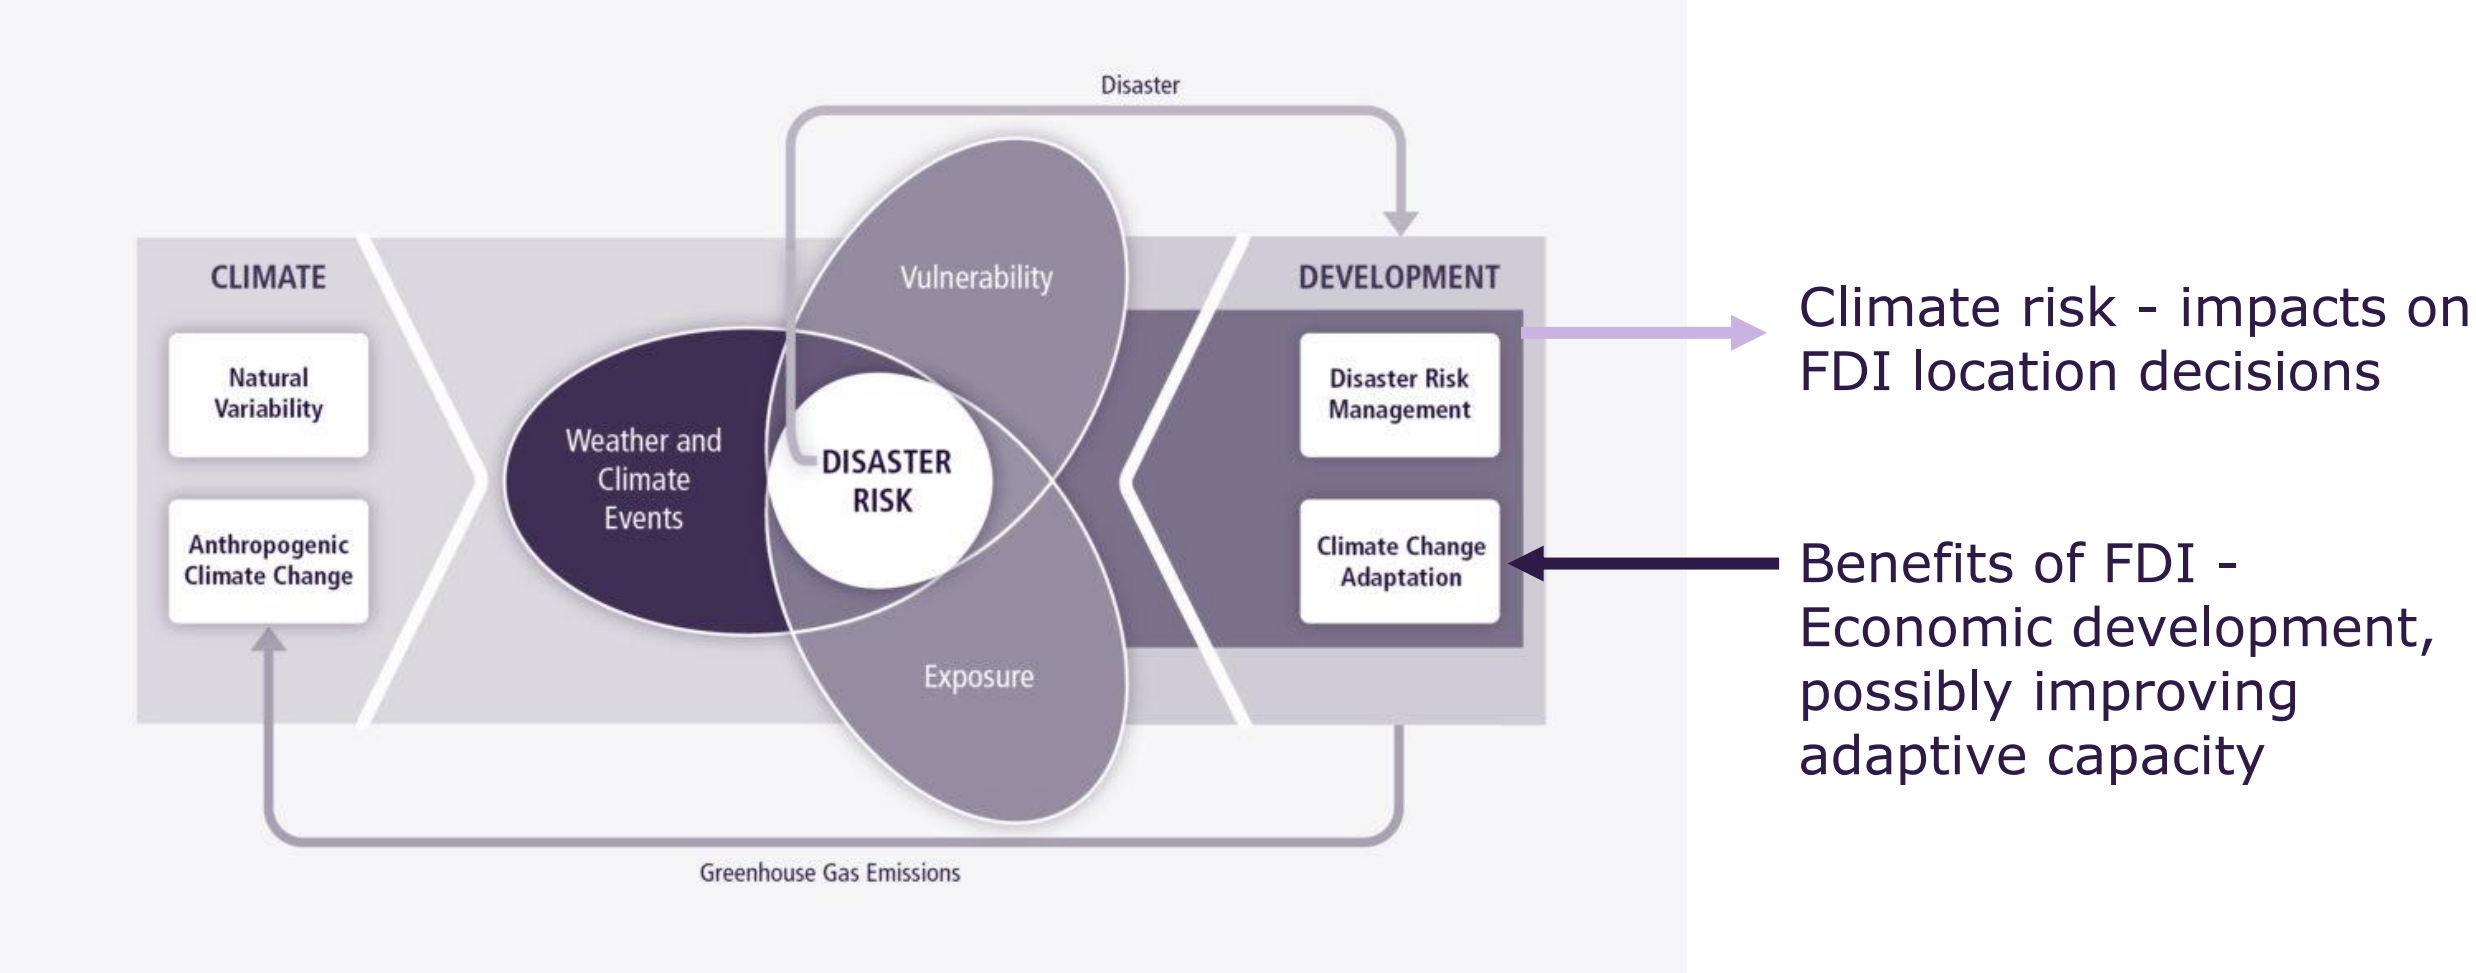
Disaster

CLIMATE

Natural Variability

Anthropogenic Climate Change

Weather and Climate Events

Vulnerability

DISASTER RISK

Exposure

DEVELOPMENT

Disaster Risk Management

Climate Change Adaptation

Greenhouse Gas Emissions

Climate risk - impacts on FDI location decisions

Benefits of FDI - Economic development, possibly improving adaptive capacity